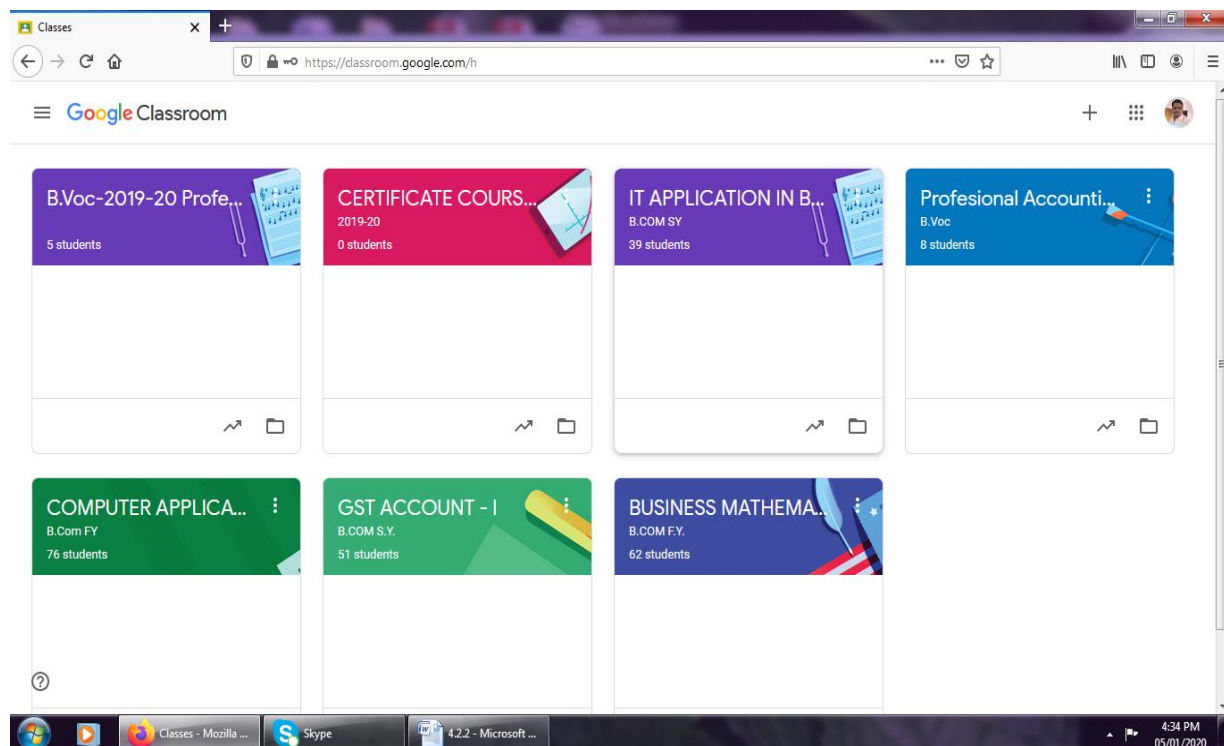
Classes

https://classroom.google.com/h

Google Classroom

B.Voc-2019-20 Profe...
5 students

CERTIFICATE COURS...
2019-20
0 students

IT APPLICATION IN B...
B.COM SY
39 students

Profesional Accounti...
B.Voc
8 students

COMPUTER APPLICA...
B.Com FY
76 students

GST ACCOUNT - I
B.COM S.Y.
51 students

BUSINESS MATHEMA...
B.COM F.Y.
62 students

Classes - Mozilla ...
Skype
4.2.2 - Microsoft ...
4:34 PM
05/01/2020